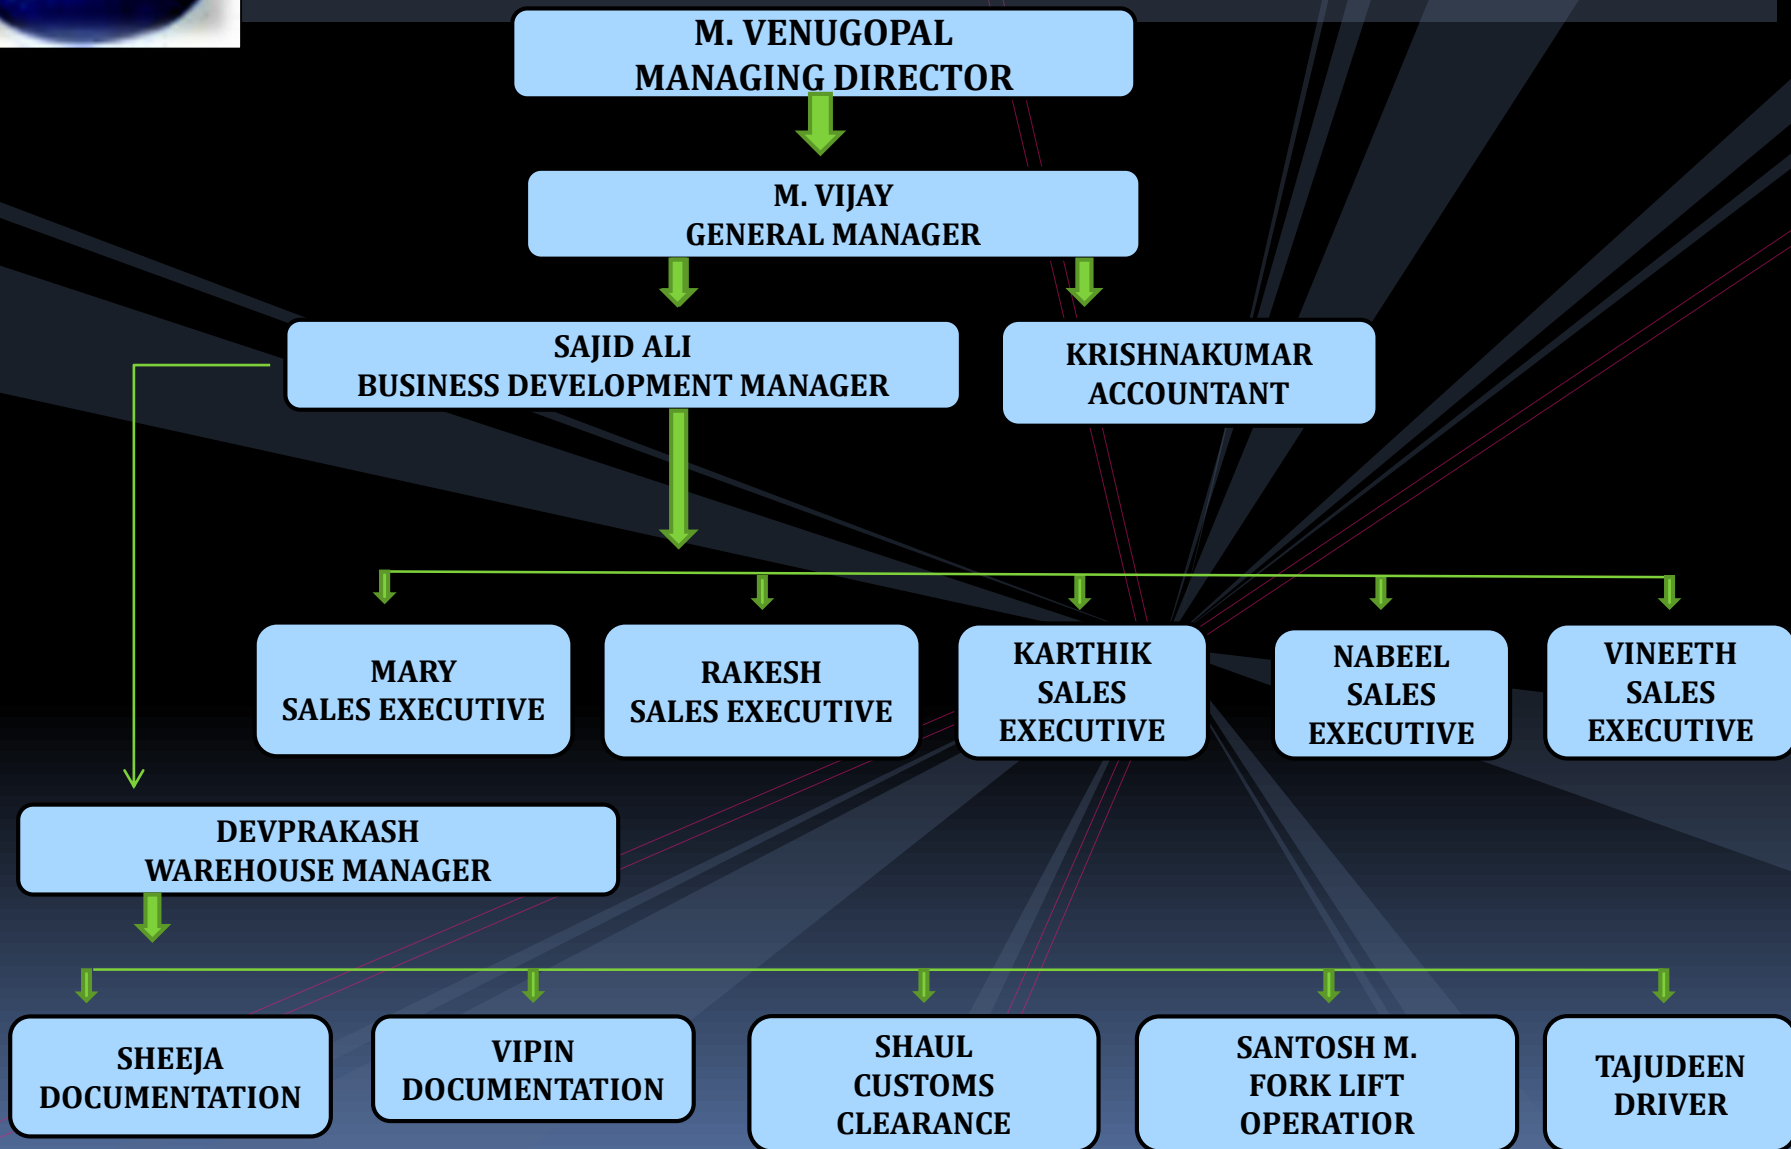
M. VENUGOPAL
MANAGING DIRECTOR

M. VIJAY
GENERAL MANAGER

SAJID ALI
BUSINESS DEVELOPMENT MANAGER

KRISHNAKUMAR
ACCOUNTANT

MARY
SALES EXECUTIVE

RAKESH
SALES EXECUTIVE

KARTHIK
SALES
EXECUTIVE

NABEEL
SALES
EXECUTIVE

VINEETH
SALES
EXECUTIVE

DEVPRAKASH
WAREHOUSE MANAGER

SHEEJA
DOCUMENTATION

VIPIN
DOCUMENTATION

SHAUL
CUSTOMS
CLEARANCE

SANTOSH M.
FORK LIFT
OPERATIOR

TAJUDEEN
DRIVER